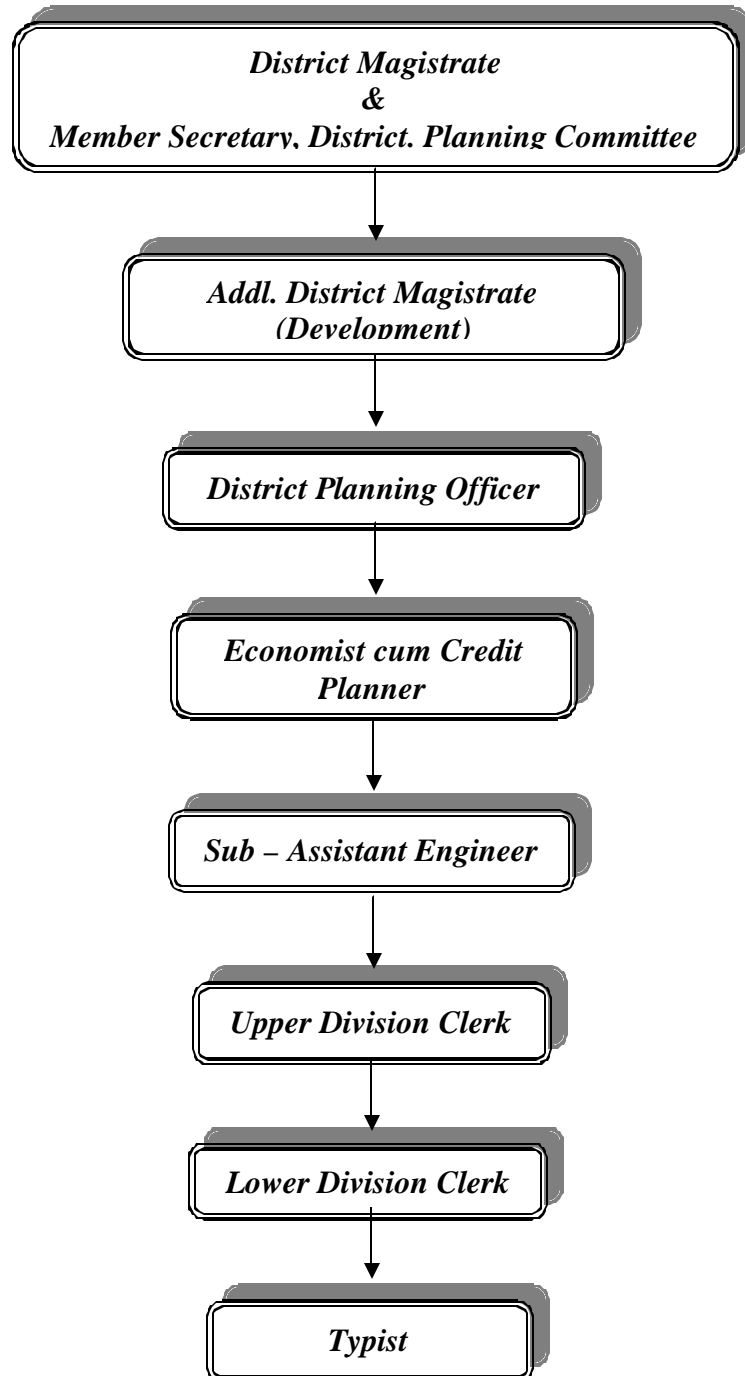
District Magistrate
&
Member Secretary, District. Planning Committee

Addl. District Magistrate
(Development)

District Planning Officer

Economist cum Credit Planner

Sub – Assistant Engineer

Upper Division Clerk

Lower Division Clerk

Typist